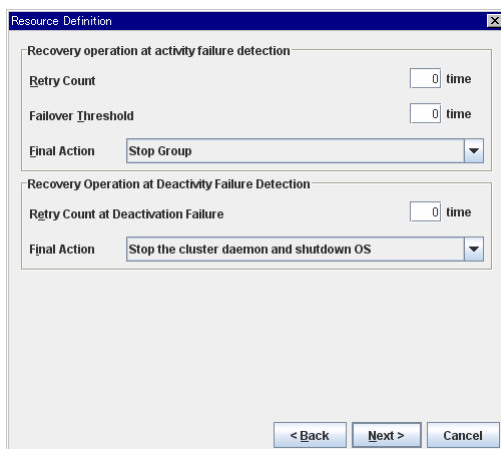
Resource Definition

Recovery operation at activity failure detection

Retry Count 0 time

Failover Threshold 0 time

Final Action Stop Group

Recovery Operation at Deactivity Failure Detection

Retry Count at Deactivation Failure 0 time

Final Action Stop the cluster daemon and shutdown OS

< Back Next > Cancel